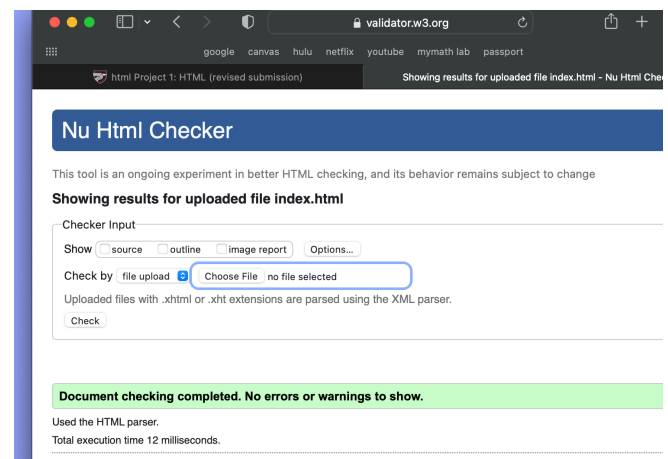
validator.w3.org

google canvas hulu netflix youtube mymath lab passport

html Project 1: HTML (revised submission)

Showing results for uploaded file index.html - Nu Html Chec

Nu Html Checker

This tool is an ongoing experiment in better HTML checking, and its behavior remains subject to change

Showing results for uploaded file index.html

Checker Input

Show source outline image report Options...

Check by file upload Choose File no file selected

Uploaded files with .xhtml or .xht extensions are parsed using the XML parser.

Check

Document checking completed. No errors or warnings to show.

Used the HTML parser.

Total execution time 12 milliseconds.